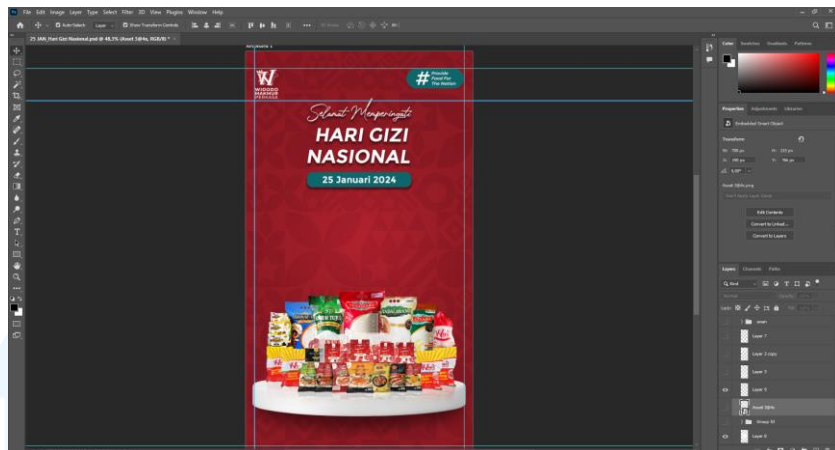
File Edit Image Layer Type Select Filter 3D View Plugins Window Help

25_IAN_Hari Gizi Nasional.psd @ 48.3% (Asset 3@4x, RGB/8) *

Auto-Select Layer Show Transform Controls

W
WIDODO MAKMUR PERKASA

# Provide Food For The Nation

Selamat Memperingati

HARI GIZI NASIONAL

25 Januari 2024

Color Swatches Gradients Patterns

Properties Adjustments Libraries

Embedded Smart Object

Transform

W: 700 px H: 133 px
X: 190 px Y: 786 px

Asset 3@4x.png

Edit Contents

Convert to Linked...

Convert to Layers

Layers Channels Paths

Kind

Normal Opacity
Lock: Fill

Layer 7

Layer 3 copy

Layer 3

Layer 5

Asset 3@4x

Group 14

Layer 6